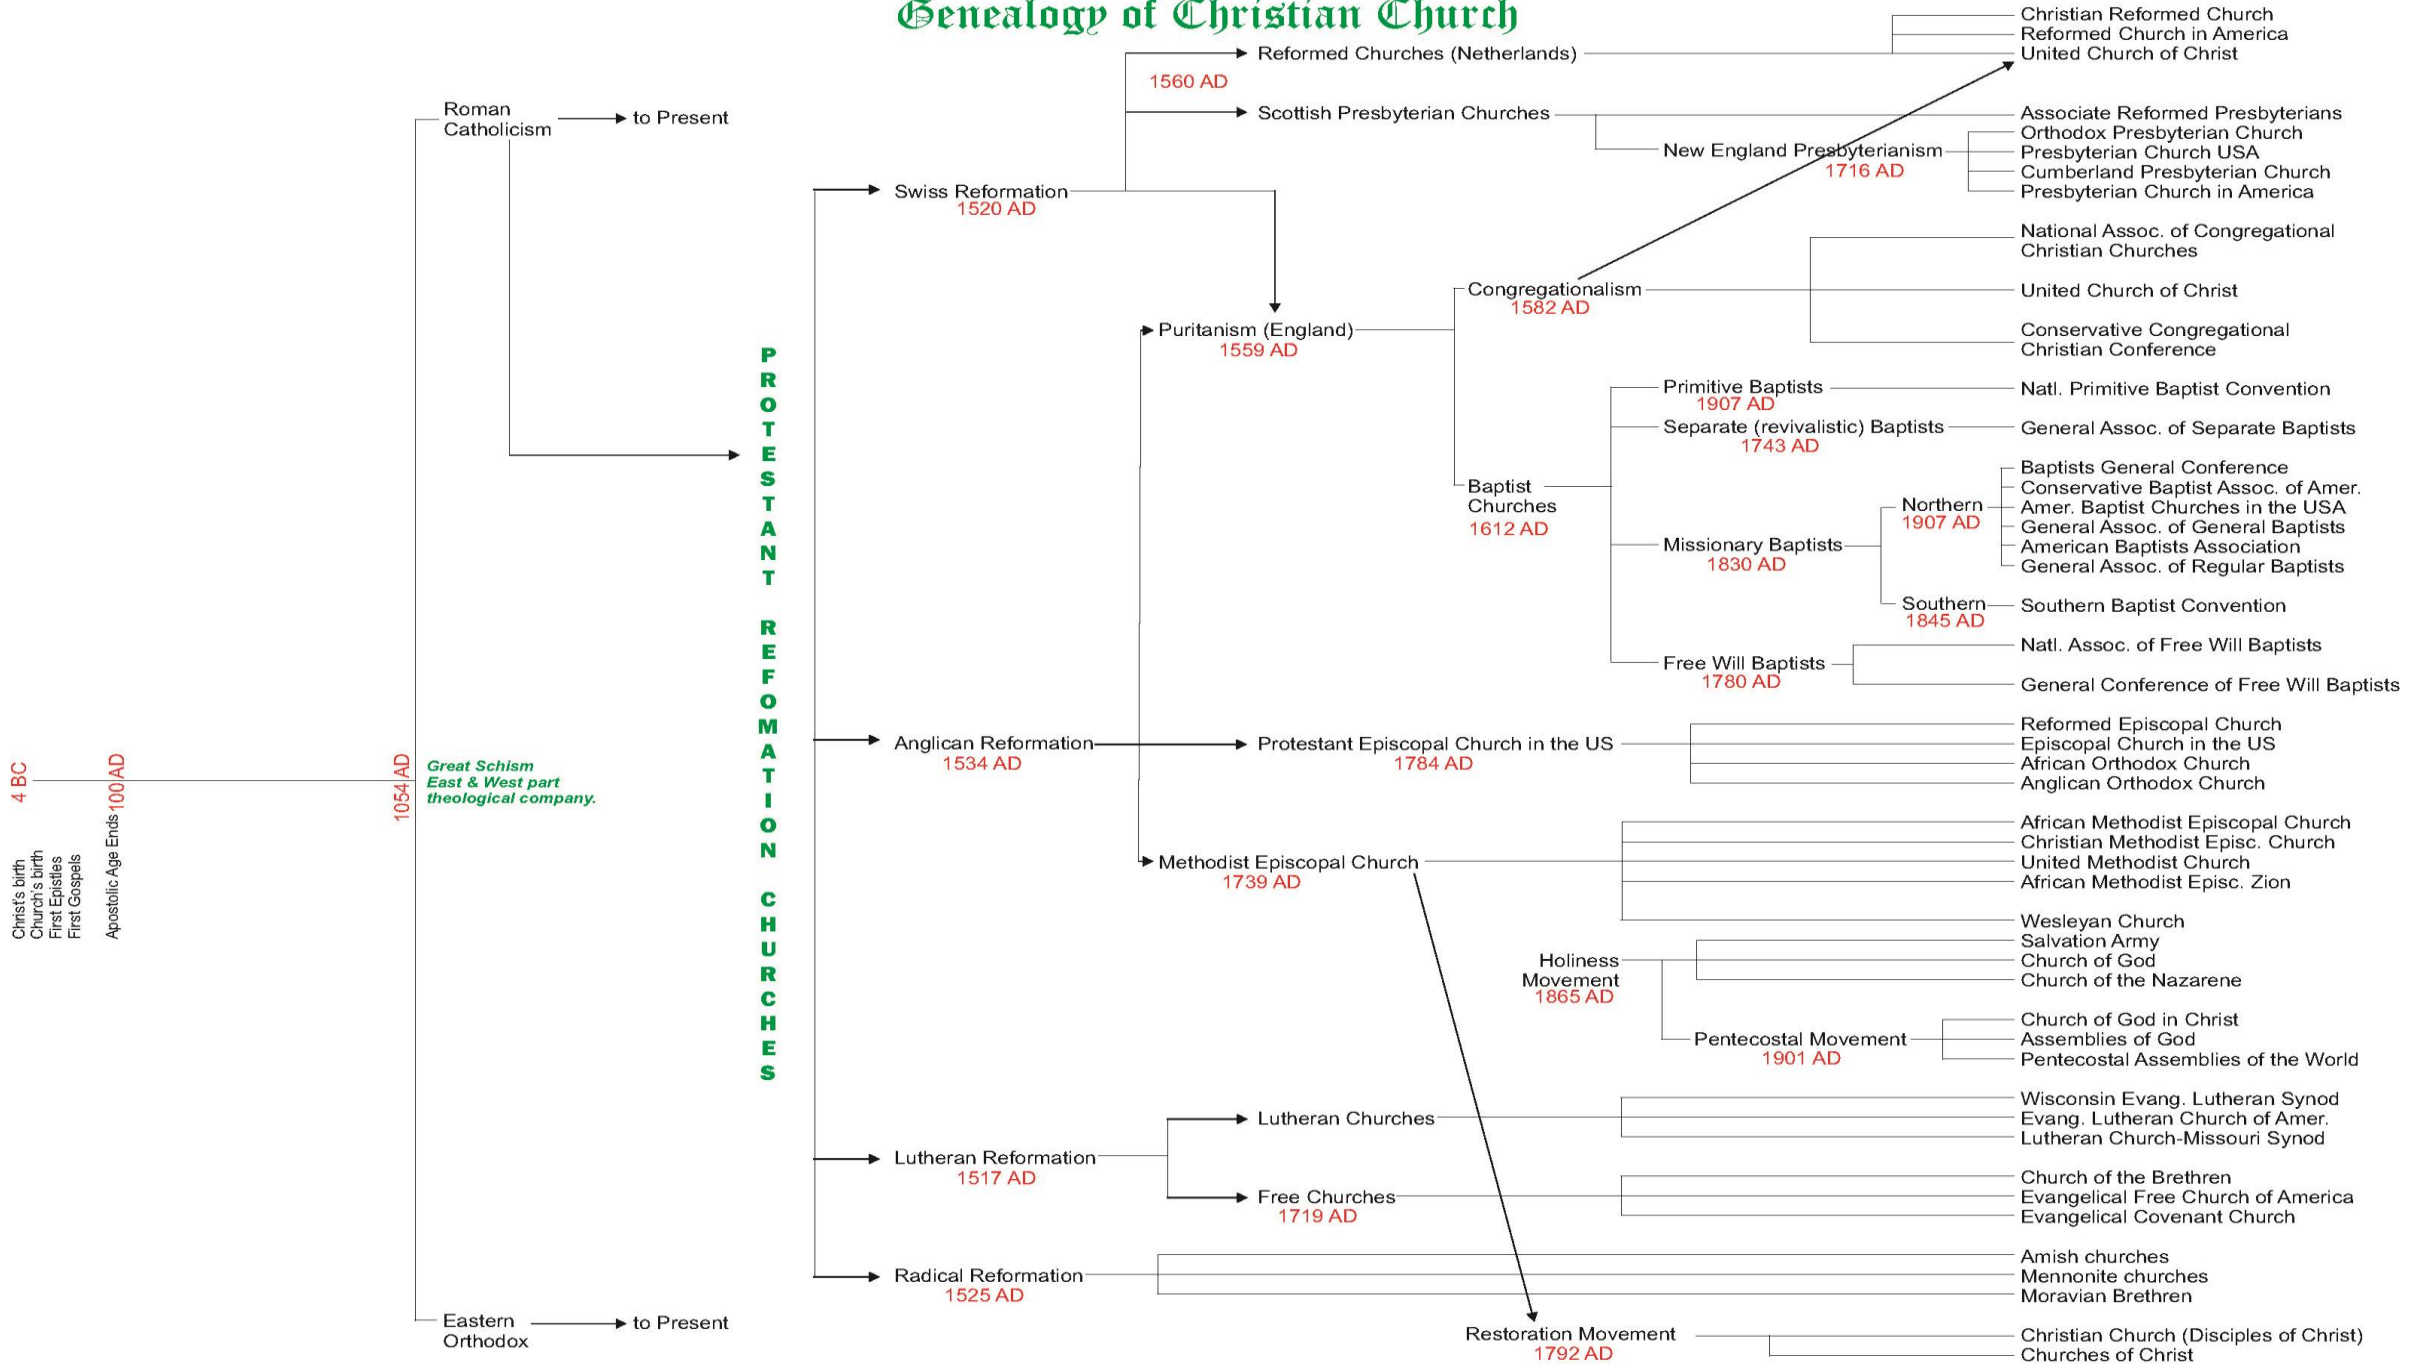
Genealogy of Christian Church

4 BC
Christ's birth
Church's birth
First Epistles
First Gospels
100 AD
Apostolic Age Ends
1054 AD
Great Schism
East & West part
theological company.

Roman Catholicism
to Present

Eastern Orthodox
to Present

PROTESTANT REFOMATION CHURCHES

Swiss Reformation
1520 AD

Reformed Churches (Netherlands)
1560 AD
Christian Reformed Church
Reformed Church in America
United Church of Christ

Scottish Presbyterian Churches
Associate Reformed Presbyterians
New England Presbyterianism
1716 AD
Orthodox Presbyterian Church
Presbyterian Church USA
Cumberland Presbyterian Church
Presbyterian Church in America

Puritanism (England)
1559 AD

Congregationalism
1582 AD
National Assoc. of Congregational Christian Churches
United Church of Christ
Conservative Congregational Christian Conference

Baptist Churches
1612 AD
Primitive Baptists
1907 AD
Natl. Primitive Baptist Convention
Separate (revivalistic) Baptists
1743 AD
General Assoc. of Separate Baptists
Missionary Baptists
1830 AD
Northern
1907 AD
Baptists General Conference
Conservative Baptist Assoc. of Amer.
Amer. Baptist Churches in the USA
General Assoc. of General Baptists
American Baptists Association
General Assoc. of Regular Baptists
Southern
1845 AD
Southern Baptist Convention
Free Will Baptists
1780 AD
Natl. Assoc. of Free Will Baptists
General Conference of Free Will Baptists

Anglican Reformation
1534 AD
Protestant Episcopal Church in the US
1784 AD
Reformed Episcopal Church
Episcopal Church in the US
African Orthodox Church
Anglican Orthodox Church

Methodist Episcopal Church
1739 AD
African Methodist Episcopal Church
Christian Methodist Episc. Church
United Methodist Church
African Methodist Episc. Zion
Wesleyan Church

Holiness Movement
1865 AD
Salvation Army
Church of God
Church of the Nazarene
Pentecostal Movement
1901 AD
Church of God in Christ
Assemblies of God
Pentecostal Assemblies of the World

Lutheran Reformation
1517 AD
Lutheran Churches
Wisconsin Evang. Lutheran Synod
Evang. Lutheran Church of Amer.
Lutheran Church-Missouri Synod
Free Churches
1719 AD
Church of the Brethren
Evangelical Free Church of America
Evangelical Covenant Church

Radical Reformation
1525 AD
Amish churches
Mennonite churches
Moravian Brethren

Restoration Movement
1792 AD
Christian Church (Disciples of Christ)
Churches of Christ